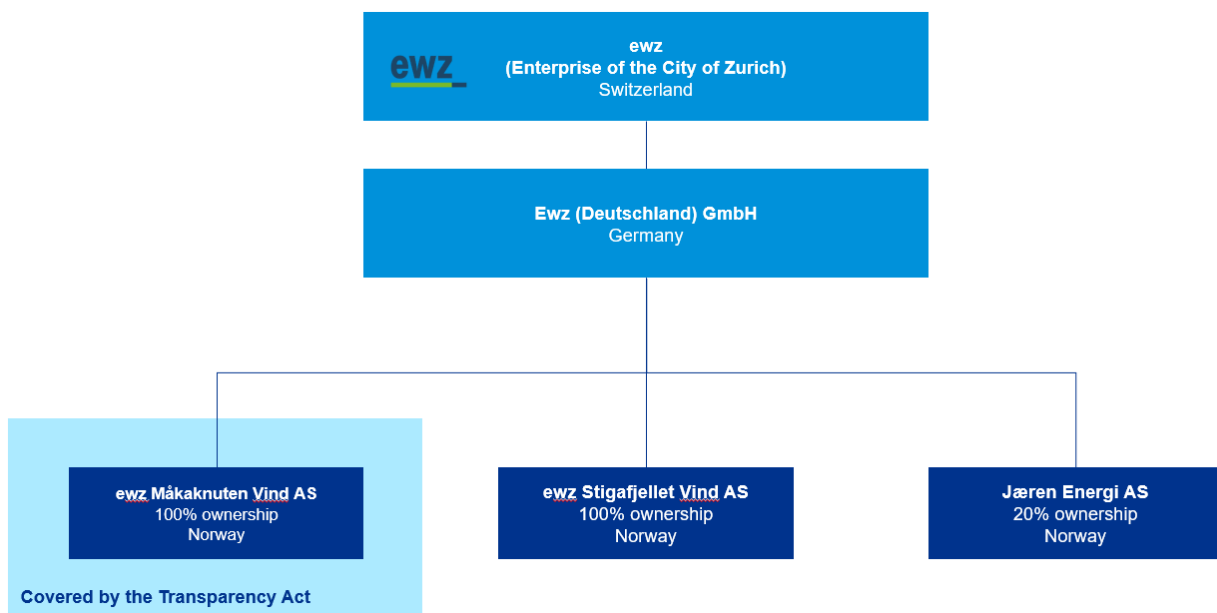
ewz

ewz
(Enterprise of the City of Zurich)
Switzerland

Ewz (Deutschland) GmbH
Germany

ewz Måkaknuten Vind AS
100% ownership
Norway

ewz Stigafjellet Vind AS
100% ownership
Norway

Jæren Energi AS
20% ownership
Norway

Covered by the Transparency Act